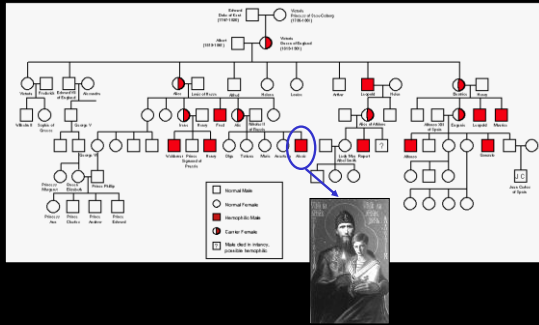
Edward Duke of Kent (1767-1820)

Victoria Princess of Saxe-Coburg (1786-1861)

Albert (1819-1861)

Victoria Queen of England (1819-1901)

Victoria

Frederick

Edward VII of England

Alexandra

Alice

Louis of Hesse

Alfred

Helena

Louise

Arthur

Leopold

Helen

Beatrice

Henry

Wilhelm II

Sophie of Greece

George V

Irene

Henry

Fred

Alix

Nicholas II of Russia

Alice of Athlone

Alfonso XIII of Spain

Eugenie

Leopold

Maurice

George VI

Waldemar

Prince Sigismund of Prussia

Henry

Olga

Tatiana

Marie

Anastasia

Alexis

Lady May Abel Smith

Rupert

?

Alfonso

Gonzalo

Princess Margaret

Queen Elizabeth

Prince Philip

Juan Carlos of Spain

Prince of Ann

Prince Charles

Prince Andrew

Prince Edward

Normal Male

Normal Female

Hemophilic Male

Carrier Female

Male died in infancy, possible hemophilic